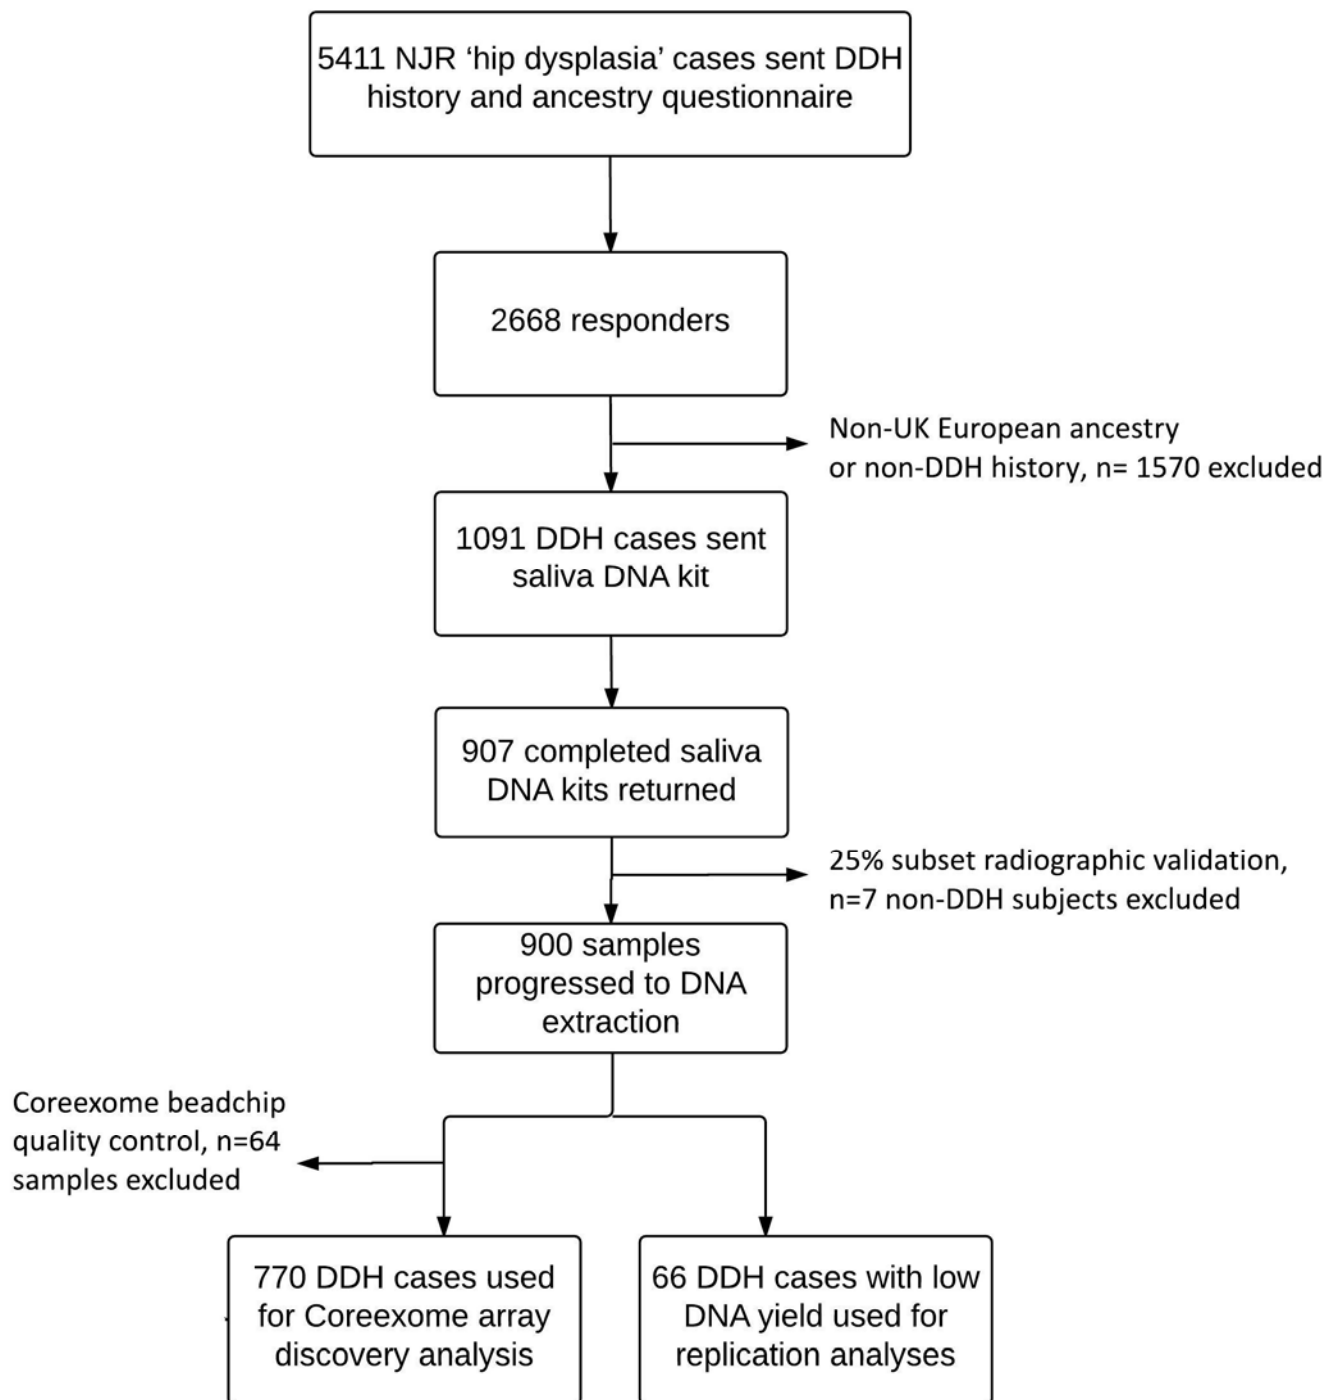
5411 NJR 'hip dysplasia' cases sent DDH history and ancestry questionnaire

2668 responders

Non-UK European ancestry or non-DDH history, n= 1570 excluded

1091 DDH cases sent saliva DNA kit

907 completed saliva DNA kits returned

25% subset radiographic validation, n=7 non-DDH subjects excluded

900 samples progressed to DNA extraction

Coreexome beadchip quality control, n=64 samples excluded

770 DDH cases used for Coreexome array discovery analysis

66 DDH cases with low DNA yield used for replication analyses